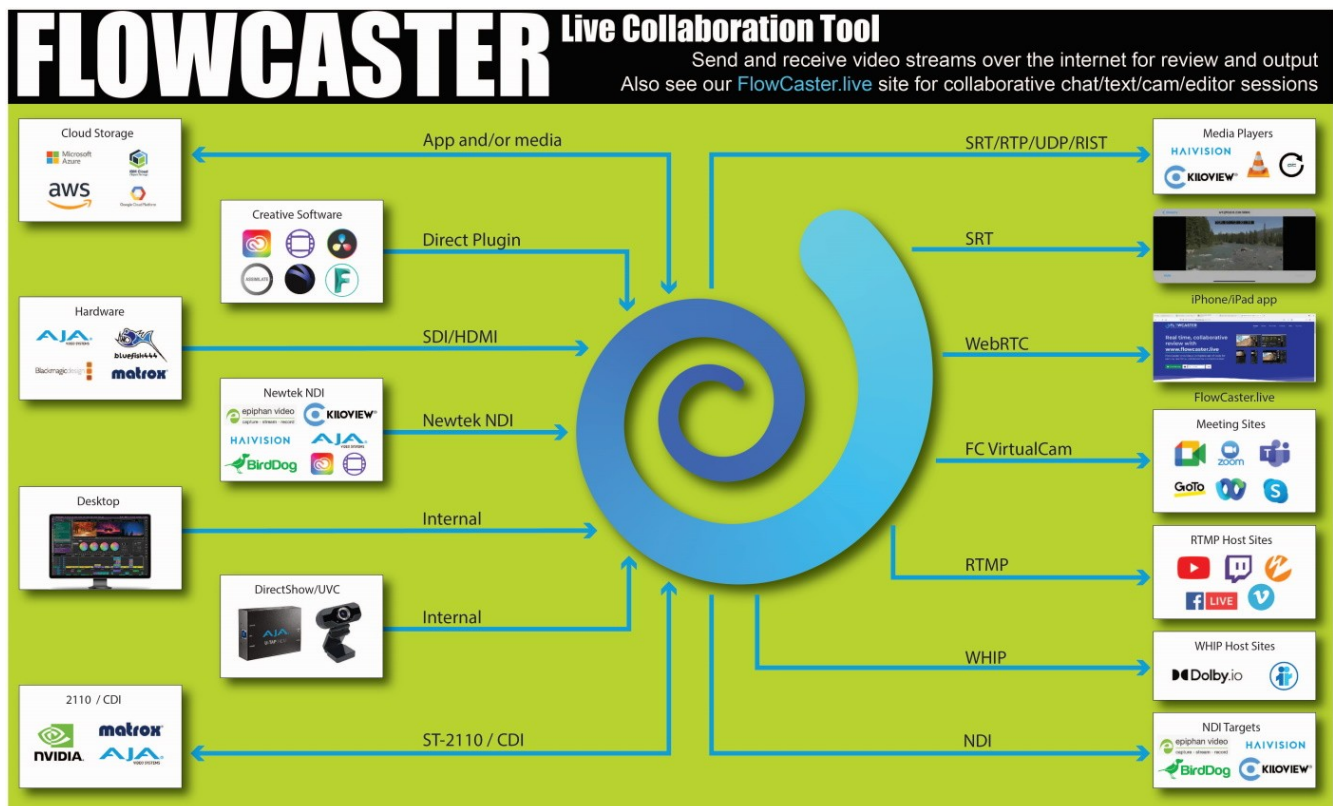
FLOWCASTER Live Collaboration Tool

Send and receive video streams over the internet for review and output

Also see our FlowCaster.live site for collaborative chat/text/cam/editor sessions

Cloud Storage

Microsoft Azure

aws

App and/or media

Creative Software

Direct Plugin

Hardware

AJA

bluefish444

Blackmagicdesign

matrox

SDI/HDMI

Newtek NDI

epiphan video capture · stream · record

KILOVIEW

HAIVISION

AJA

BirdDog

Newtek NDI

Desktop

Internal

DirectShow/UVC

AJA

Internal

2110 / CDI

NVIDIA

matrox

AJA

ST-2110 / CDI

SRT/RTP/UDP/RIST

Media Players

HAIVISION

KILOVIEW

SRT

iPhone/iPad app

WebRTC

Real time, collaborative review with www.flowcaster.live

FlowCaster.live

FC VirtualCam

Meeting Sites

zoom

GoTo

RTMP

RTMP Host Sites

LIVE

WHIP

WHIP Host Sites

Dolby.io

NDI

NDI Targets

epiphan video capture · stream · record

HAIVISION

BirdDog

KILOVIEW